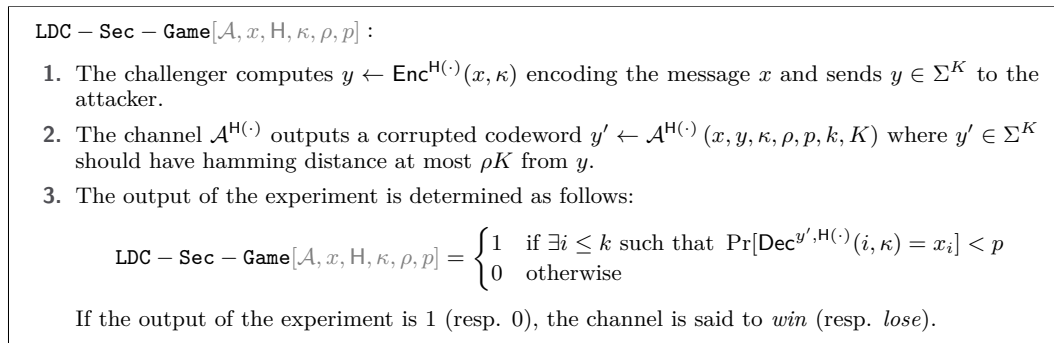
$\mathtt{LDC}-\mathtt{Sec}-\mathtt{Game}[\mathcal{A}, x, \mathsf{H}, \kappa, \rho, p]$ :

1. The challenger computes $y \leftarrow \mathsf{Enc}^{\mathsf{H}(\cdot)}(x, \kappa)$ encoding the message $x$ and sends $y \in \Sigma^K$ to the attacker.

2. The channel $\mathcal{A}^{\mathsf{H}(\cdot)}$ outputs a corrupted codeword $y' \leftarrow \mathcal{A}^{\mathsf{H}(\cdot)}(x, y, \kappa, \rho, p, k, K)$ where $y' \in \Sigma^K$ should have hamming distance at most $\rho K$ from $y$.

3. The output of the experiment is determined as follows:

$\mathtt{LDC}-\mathtt{Sec}-\mathtt{Game}[\mathcal{A}, x, \mathsf{H}, \kappa, \rho, p] = \begin{cases} 1 & \text{if } \exists i \leq k \text{ such that } \Pr[\mathsf{Dec}^{y', \mathsf{H}(\cdot)}(i, \kappa) = x_i] < p \\ 0 & \text{otherwise} \end{cases}$

If the output of the experiment is 1 (resp. 0), the channel is said to *win* (resp. *lose*).